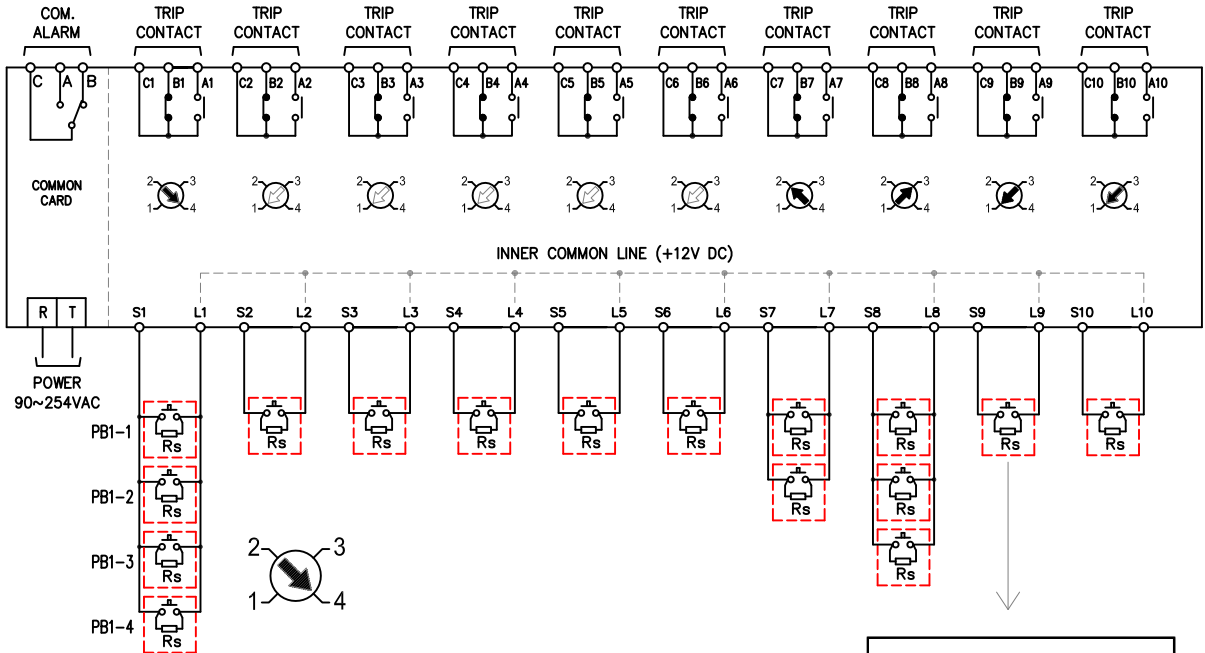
COM. ALARM

TRIP CONTACT

TRIP CONTACT

TRIP CONTACT

TRIP CONTACT

TRIP CONTACT

TRIP CONTACT

TRIP CONTACT

TRIP CONTACT

TRIP CONTACT

TRIP CONTACT

C A B

C1 B1 A1

C2 B2 A2

C3 B3 A3

C4 B4 A4

C5 B5 A5

C6 B6 A6

C7 B7 A7

C8 B8 A8

C9 B9 A9

C10 B10 A10

COMMON CARD

2 3 1 4

2 3 1 4

2 3 1 4

2 3 1 4

2 3 1 4

2 3 1 4

2 3 1 4

2 3 1 4

2 3 1 4

2 3 1 4

INNER COMMON LINE (+12V DC)

R T

POWER 90~254VAC

S1 L1 S2 L2 S3 L3 S4 L4 S5 L5 S6 L6 S7 L7 S8 L8 S9 L9 S10 L10

PB1-1 Rs

PB1-2 Rs

PB1-3 Rs

PB1-4 Rs

Rs Rs Rs Rs Rs Rs Rs Rs Rs

Rs Rs Rs

2 3 1 4